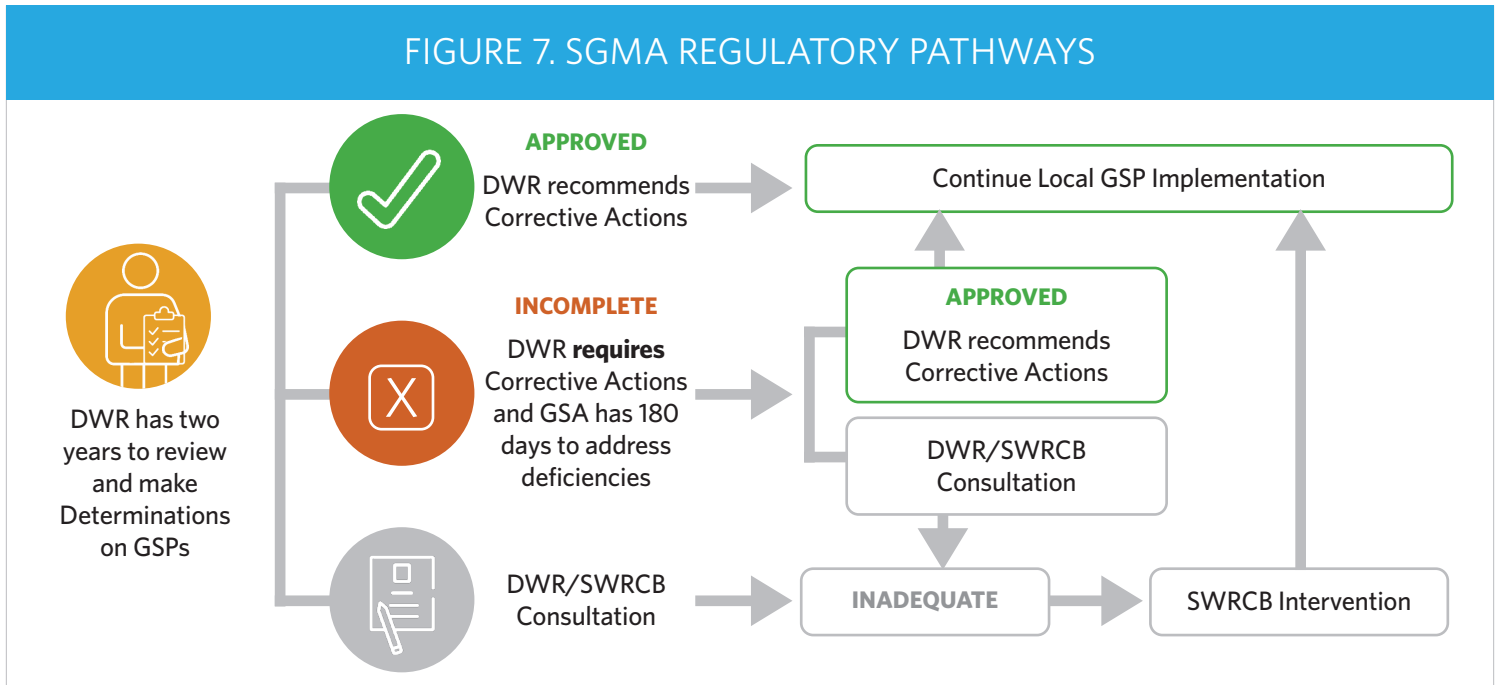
FIGURE 7. SGMA REGULATORY PATHWAYS

DWR has two years to review and make Determinations on GSPs

APPROVED
DWR recommends Corrective Actions

Continue Local GSP Implementation

INCOMPLETE
DWR **requires** Corrective Actions and GSA has 180 days to address deficiencies

X

APPROVED
DWR recommends Corrective Actions

DWR/SWRCB Consultation

DWR/SWRCB Consultation

INADEQUATE

SWRCB Intervention